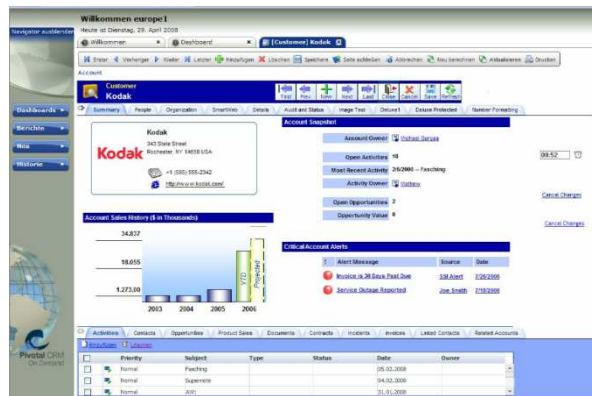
Navigator ausblenden

Willkommen europe1
Heute ist Dienstag, 29. April 2008

Willkommen × | Dashboard × | [Customer] Kodak

Erster | Vorheriger | Weiter | Letzter | Hinzufügen | Löschen | Speichern | Seite schließen | Abbrechen | Neu berechnen | Aktualisieren | Drucken

Account

Customer
Kodak

First | Prev | New | Next | Last | Close | Cancel | Save | Refresh

Summary | People | Organization | SmartWeb | Details | Audit and Status | Image Test | Deluxe1 | Deluxe Protected | Number Formatting

Dashboards
Berichte
Neu
Historie

Kodak
Kodak
343 State Street
Rochester, NY 14650 USA
+1 (585) 555-2342
http://www.kodak.com/

Account Snapshot
Account Owner | Michael Gorusa
Open Activities | 10
Most Recent Activity | 2/6/2008 -- Fasching
Activity Owner | Wolfang
Open Opportunities | 2
Opportunity Value | 0

08:52

Cancel Changes

Cancel Changes

Account Sales History ($ in Thousands)
34,837
18,055
1,273.00
2003 | 2004 | 2005 | 2006
YTD
Projected

Critical Account Alerts
! | Alert Message | Source | Date
Invoice is 30 Days Past Due | SBI Alert | 7/28/2006
Service Outage Reported | Joe Smith | 7/18/2006

Pivotal CRM
On Demand

Activities | Contacts | Opportunities | Product Sales | Documents | Contracts | Incidents | Invoices | Linked Contacts | Related Accounts

Hinzufügen | Löschen

| Priority | Subject | Type | Status | Date | Owner |
|---|---|---|---|---|---|
| Normal | Fasching | | | 05.02.2008 | |
| Normal | Supernote | | | 04.02.2008 | |
| Normal | Abh | | | 31.01.2008 | |